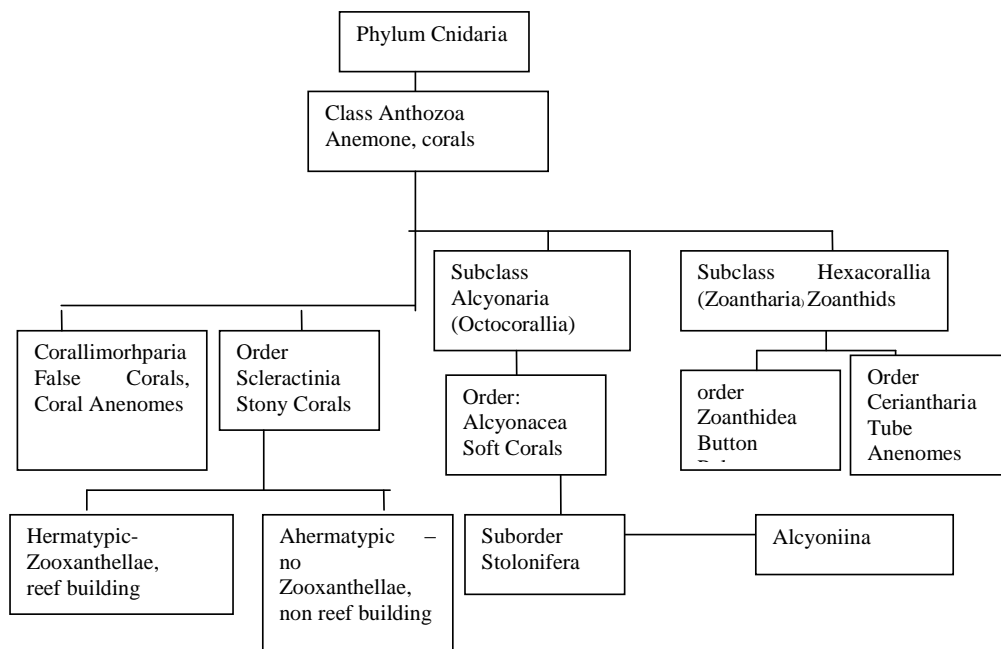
Phylum Cnidaria

Class Anthozoa
Anemone, corals

Subclass Alcyonaria (Octocorallia)

Subclass Hexacorallia (Zoantharia) Zoanthids

Corallimorhparia False Corals, Coral Anemomes

Order Scleractinia Stony Corals

Order: Alcyonacea Soft Corals

order Zoanthidea Button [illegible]

Order Ceriantharia Tube Anenomes

Hermatypic- Zooxanthellae, reef building

Ahermatypic – no Zooxanthellae, non reef building

Suborder Stolonifera

Alcyoniina